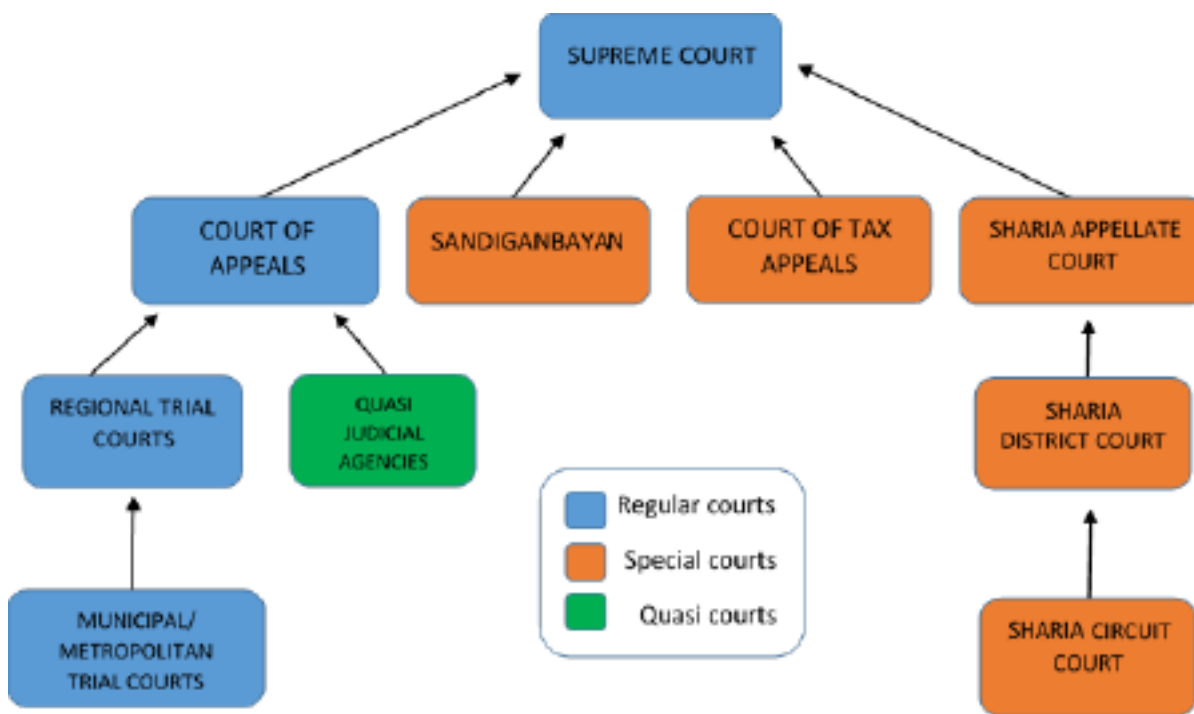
SUPREME COURT

COURT OF APPEALS

SANDIGANBAYAN

COURT OF TAX APPEALS

SHARIA APPELLATE COURT

REGIONAL TRIAL COURTS

QUASI JUDICIAL AGENCIES

SHARIA DISTRICT COURT

MUNICIPAL/ METROPOLITAN TRIAL COURTS

SHARIA CIRCUIT COURT

Regular courts
Special courts
Quasi courts